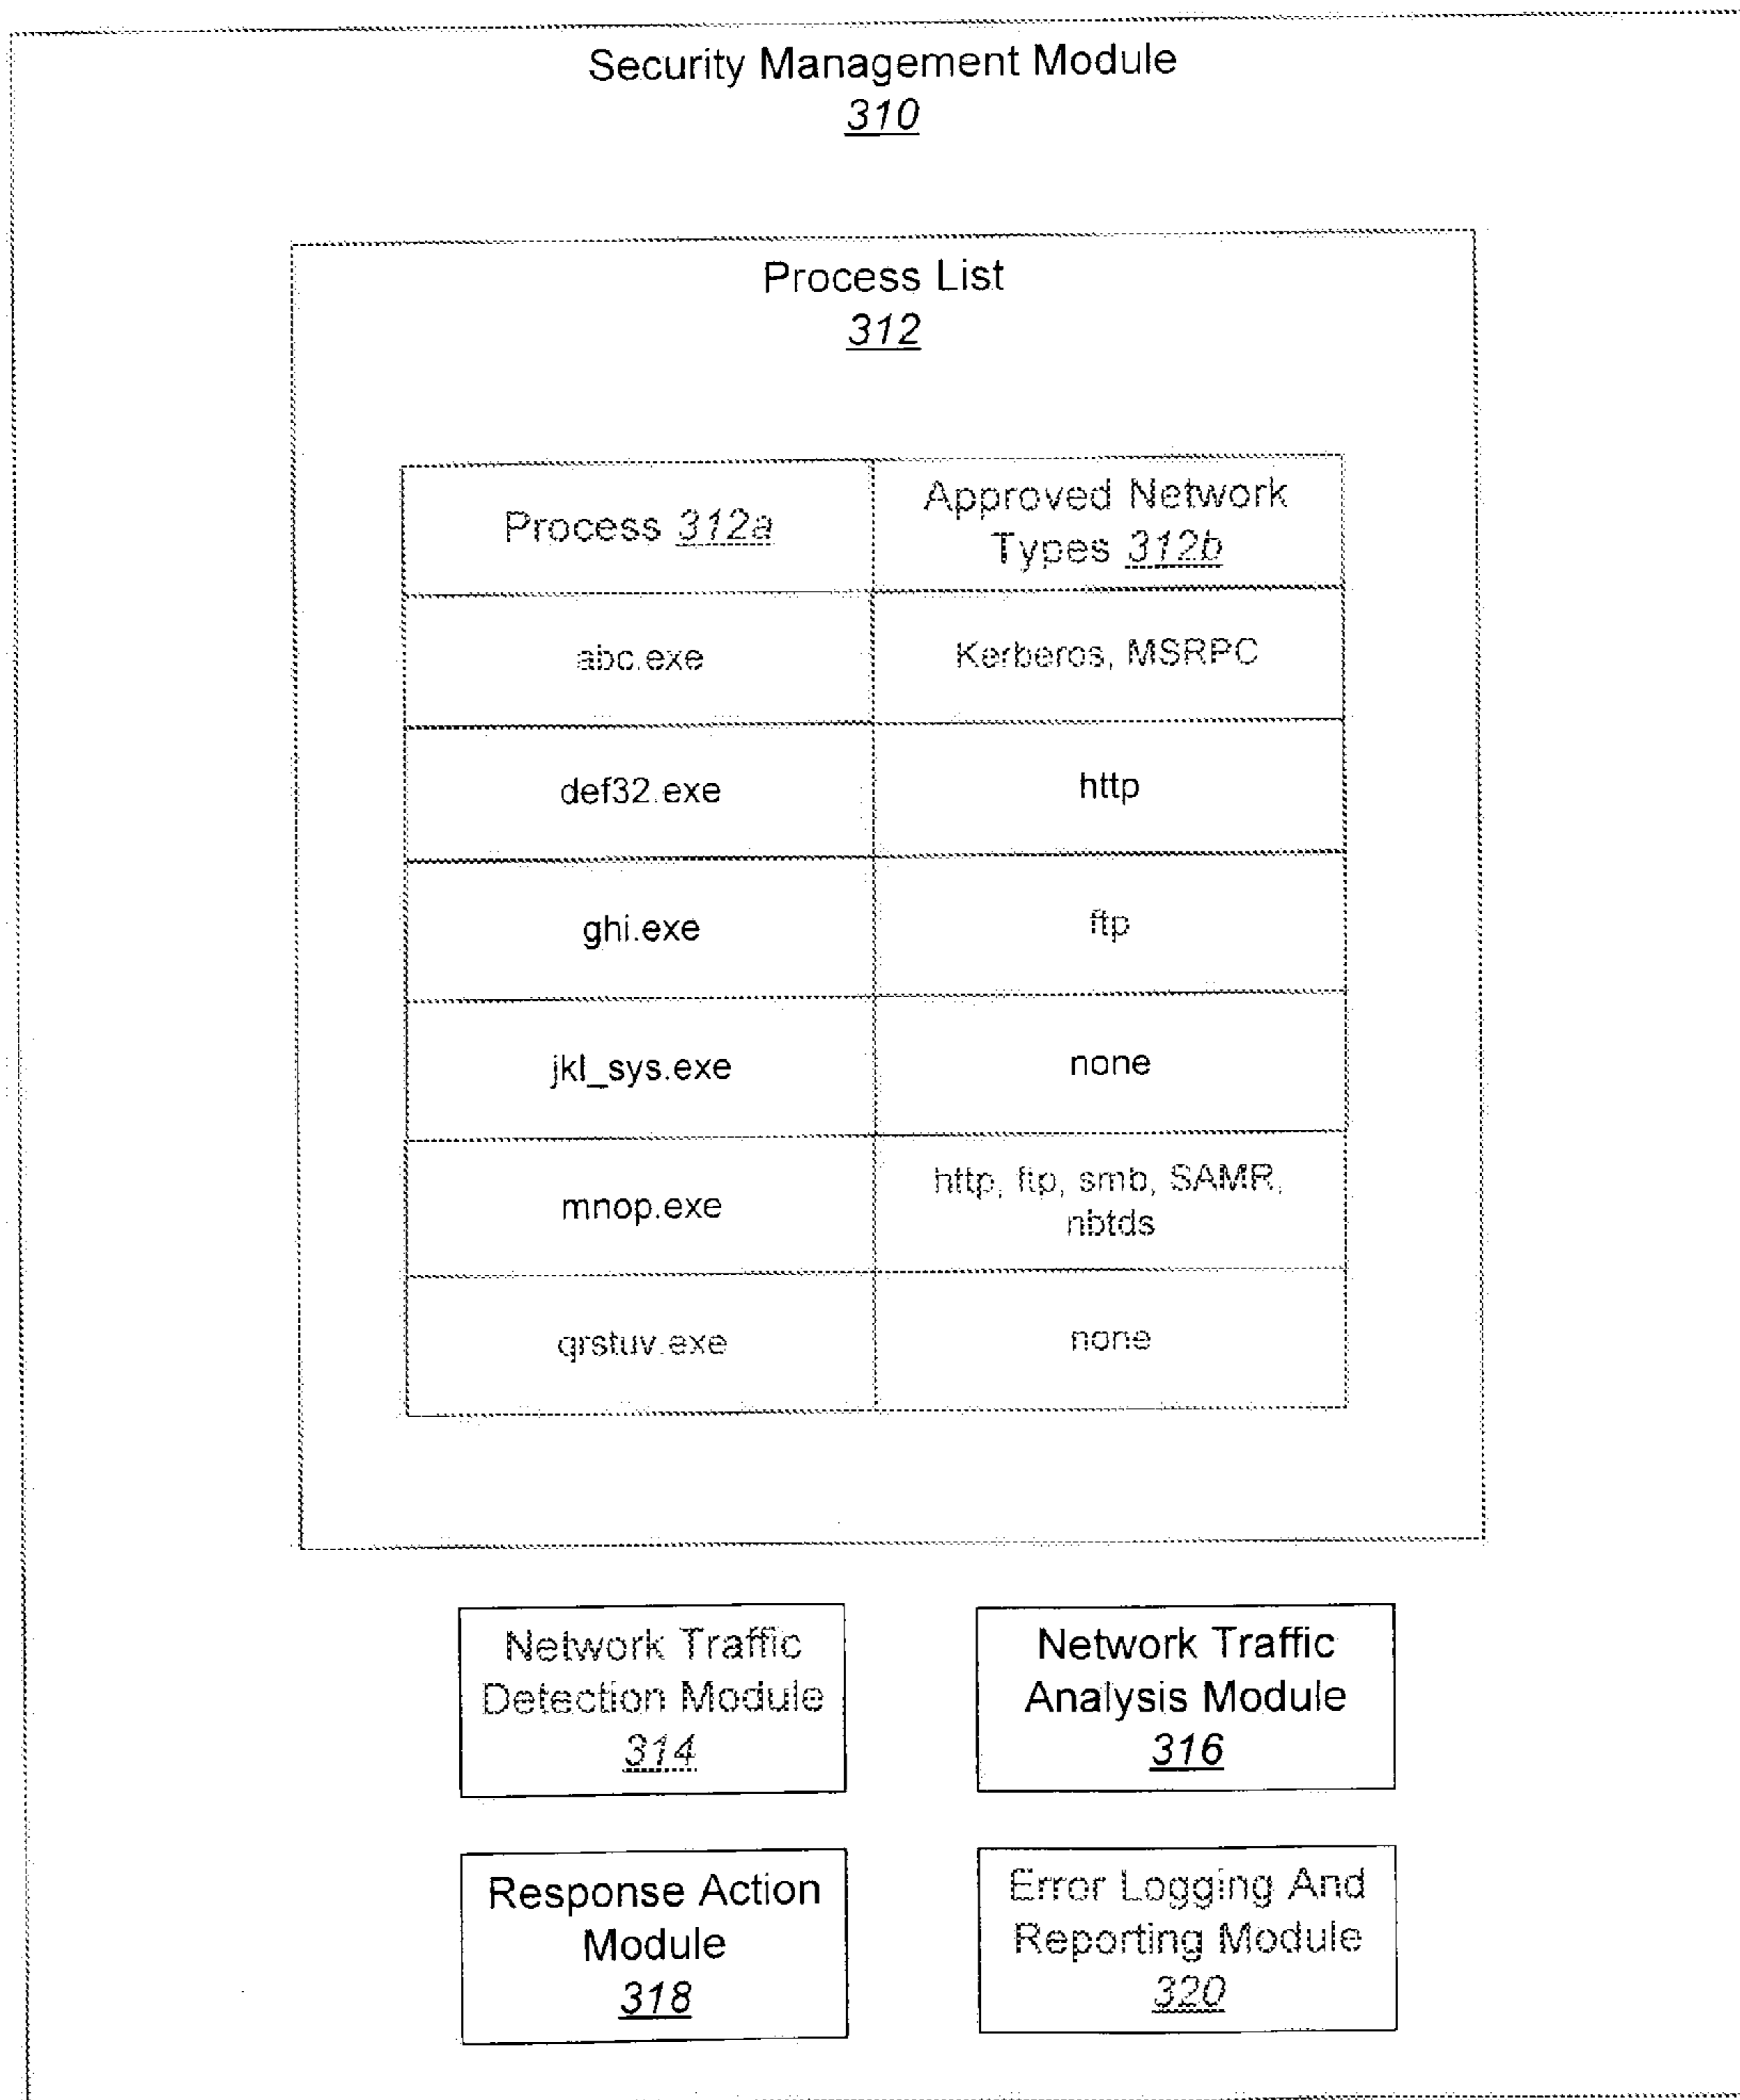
Security Management Module
310

Process List
312

| Process 312a | Approved Network Types 312b |
|---|---|
| abc.exe | Kerberos, MSRPC |
| def32.exe | http |
| ghi.exe | ftp |
| jkl_sys.exe | none |
| mnop.exe | http, ftp, smb, SAMR, nbtds |
| qrstuv.exe | none |

Network Traffic Detection Module
314

Network Traffic Analysis Module
316

Response Action Module
318

Error Logging And Reporting Module
320